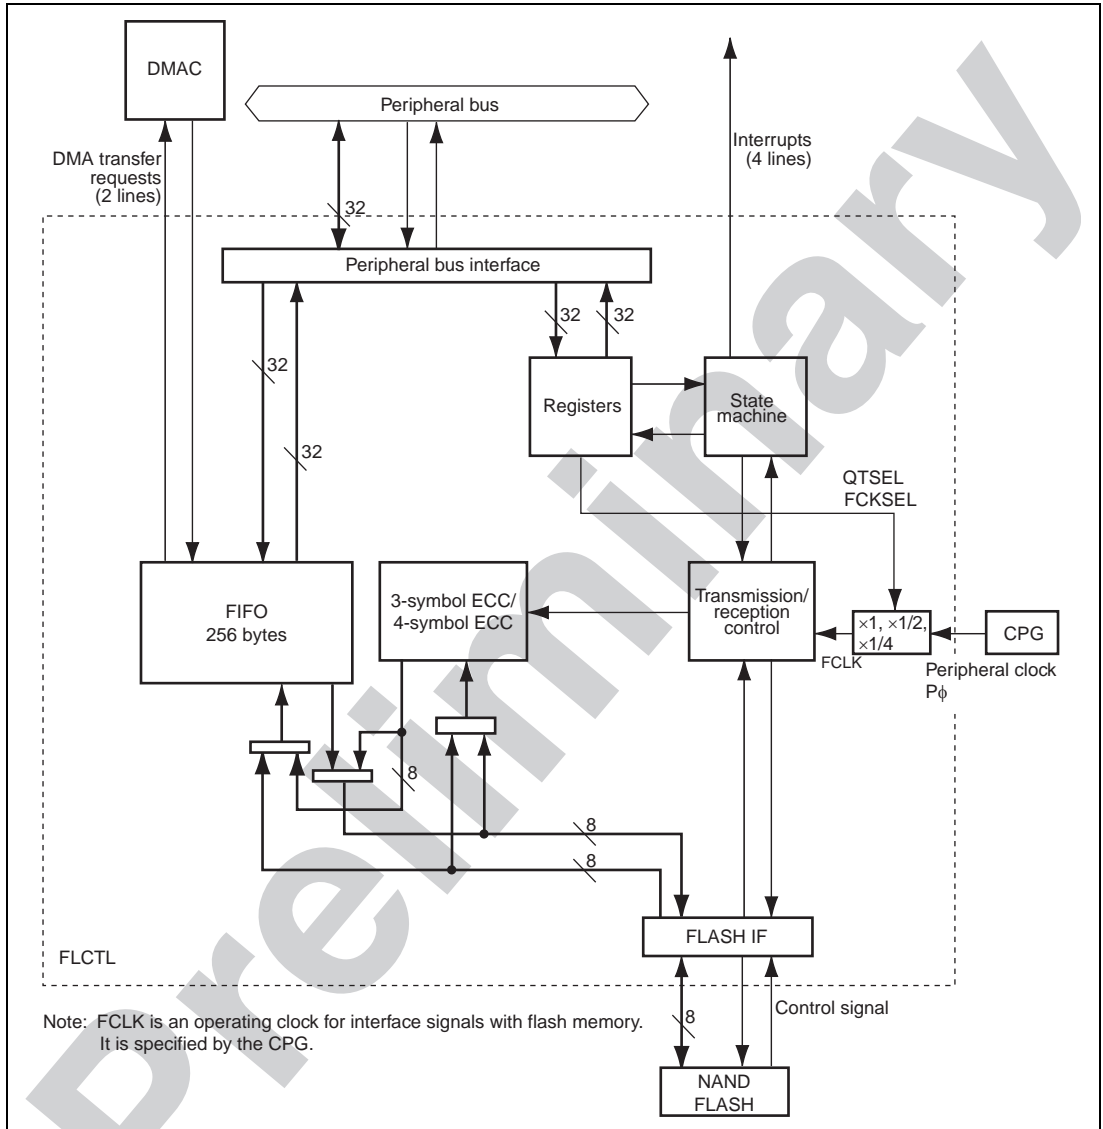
DMAC

Peripheral bus

Interrupts (4 lines)

DMA transfer requests (2 lines)

32

Peripheral bus interface

32 32

32

Registers

State machine

32

QTSEL
FCKSEL

FIFO
256 bytes

3-symbol ECC/
4-symbol ECC

Transmission/
reception control

$\times1$, $\times1/2$, $\times1/4$

CPG

FCLK

Peripheral clock
P$\phi$

8

8

8

FLASH IF

FLCTL

8

Control signal

Note: FCLK is an operating clock for interface signals with flash memory.
It is specified by the CPG.

NAND
FLASH

Preliminary